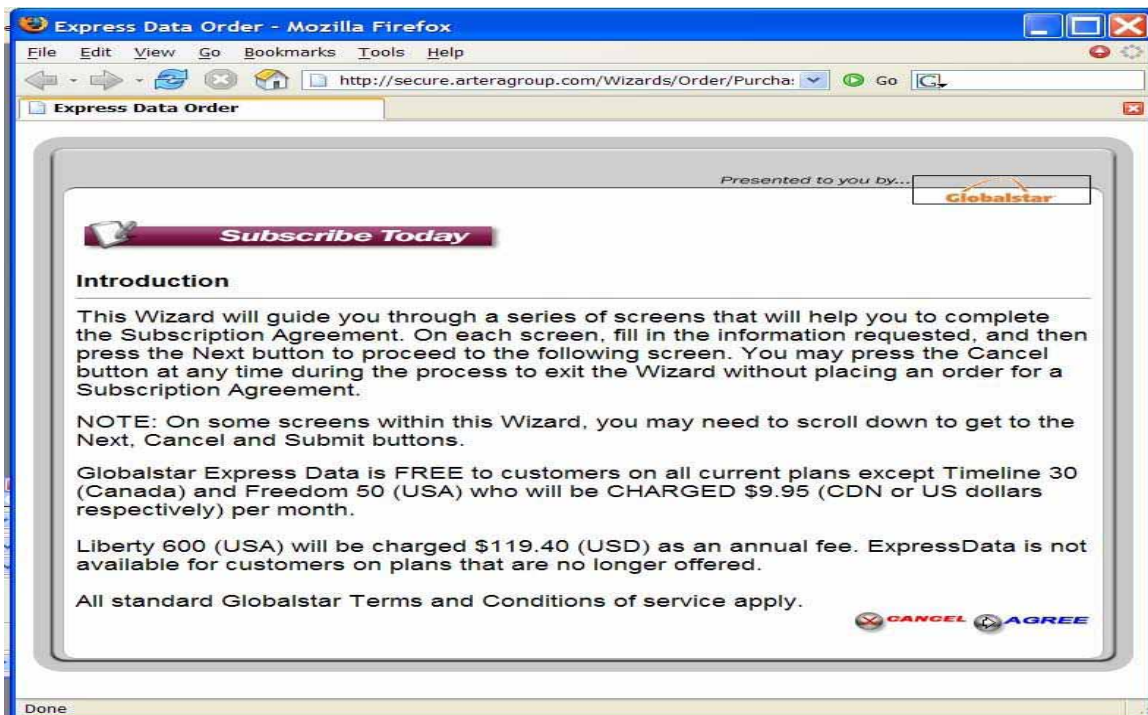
Express Data Order - Mozilla Firefox

File Edit View Go Bookmarks Tools Help

http://secure.arteragroup.com/Wizards/Order/Purcha: Go

Express Data Order

Presented to you by...

Globalstar

Subscribe Today

Introduction

This Wizard will guide you through a series of screens that will help you to complete the Subscription Agreement. On each screen, fill in the information requested, and then press the Next button to proceed to the following screen. You may press the Cancel button at any time during the process to exit the Wizard without placing an order for a Subscription Agreement.

NOTE: On some screens within this Wizard, you may need to scroll down to get to the Next, Cancel and Submit buttons.

Globalstar Express Data is FREE to customers on all current plans except Timeline 30 (Canada) and Freedom 50 (USA) who will be CHARGED $9.95 (CDN or US dollars respectively) per month.

Liberty 600 (USA) will be charged $119.40 (USD) as an annual fee. ExpressData is not available for customers on plans that are no longer offered.

All standard Globalstar Terms and Conditions of service apply.

CANCEL AGREE

Done